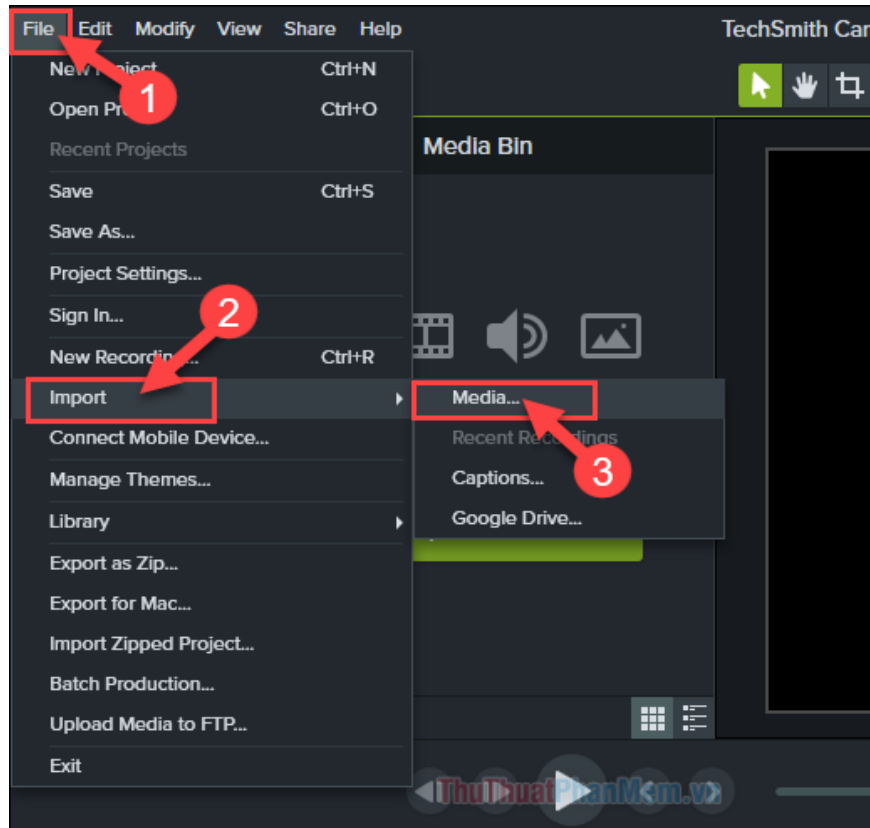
File Edit Modify View Share Help

TechSmith Car

New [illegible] Ctrl+N
Open Pr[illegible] Ctrl+O
Recent Projects
Save Ctrl+S
Save As...
Project Settings...
Sign In...
New Recordi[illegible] Ctrl+R
Import
Connect Mobile Device...
Manage Themes...
Library
Export as Zip...
Export for Mac...
Import Zipped Project...
Batch Production...
Upload Media to FTP...
Exit

1

2

3

Media Bin

Media...
Recent Re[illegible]dings
Captions...
Google Drive...

ThuThuatPhanMem.vn